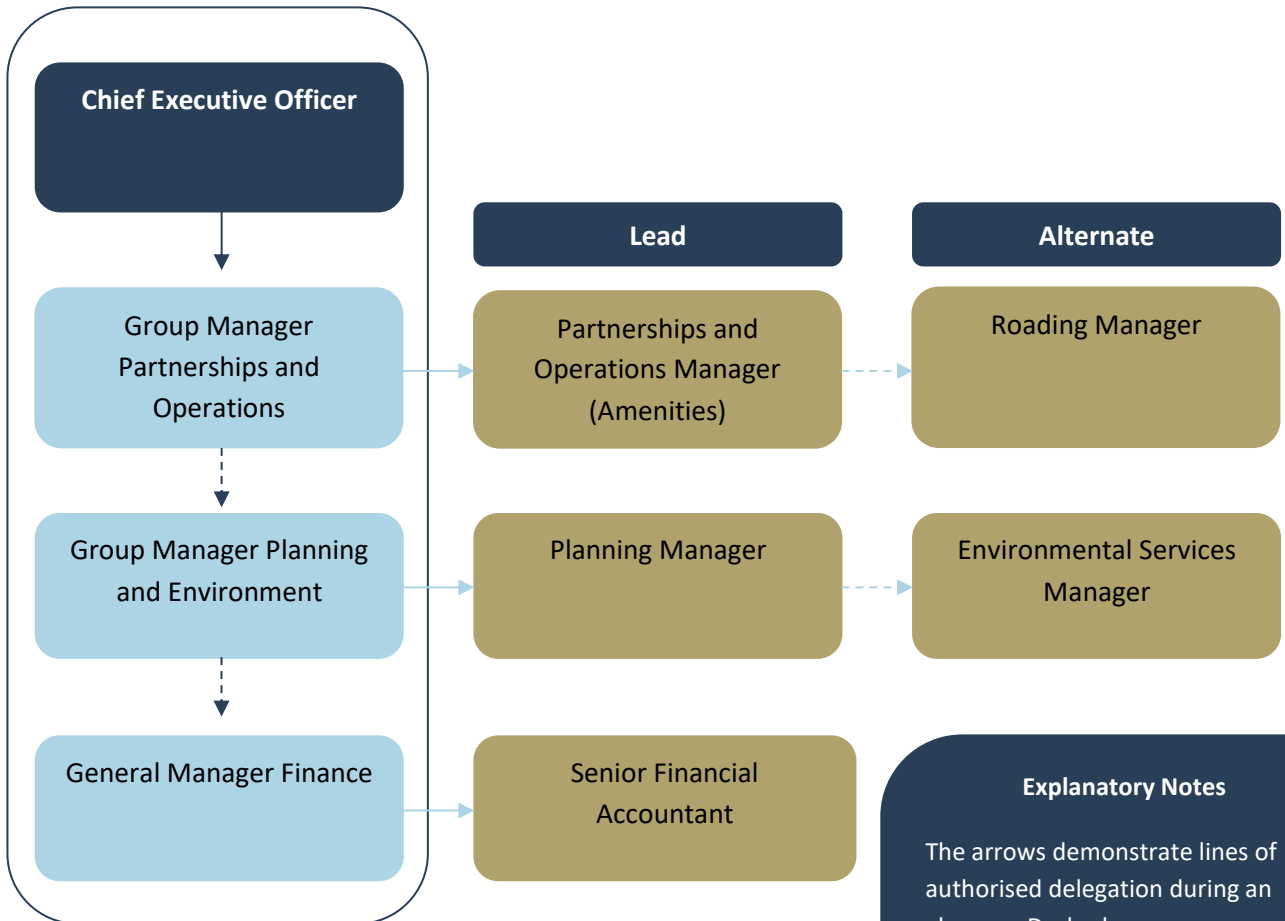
Chief Executive Officer

Group Manager Partnerships and Operations

Group Manager Planning and Environment

General Manager Finance

Lead

Partnerships and Operations Manager (Amenities)

Planning Manager

Senior Financial Accountant

Alternate

Roading Manager

Environmental Services Manager

Explanatory Notes

The arrows demonstrate lines of authorised delegation during an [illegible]